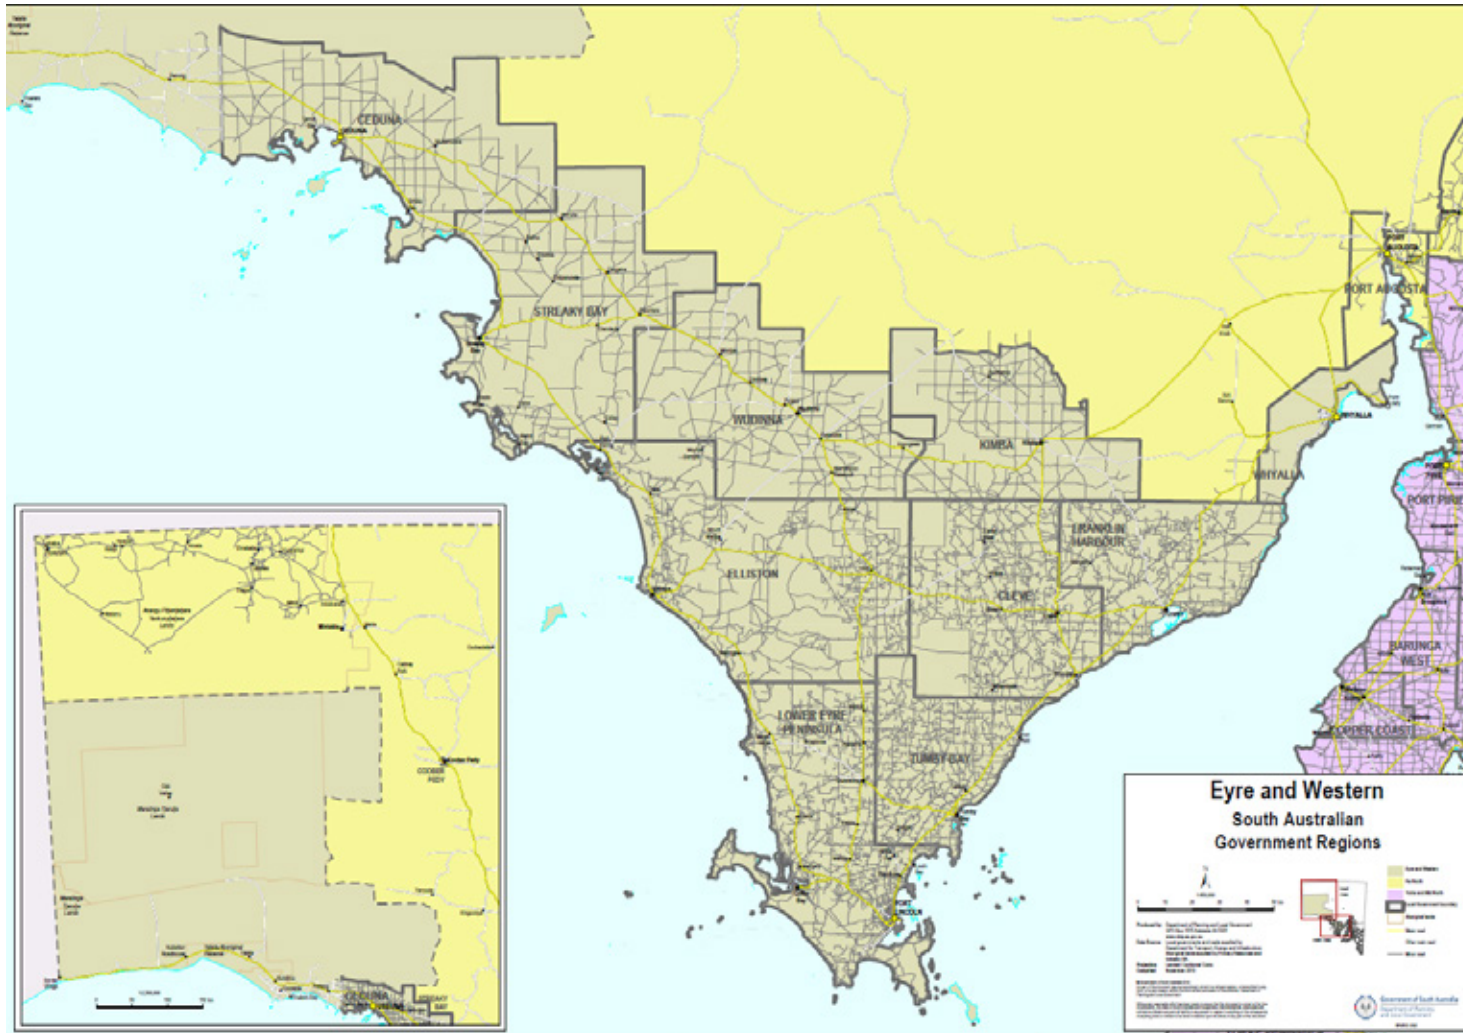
CEDUNA

STREAKY BAY

WUDINNA

KIMBA

PORT AUGUSTA

WHYALLA

PORT PIRIE

FRANKLIN HARBOUR

ELLISTON

CLEVE

BARUNGA WEST

COPPER COAST

LOWER EYRE PENINSULA

TUMBY BAY

PORT LINCOLN

COOBER PEDY

Eyre and Western

South Australian Government Regions

Government of South Australia